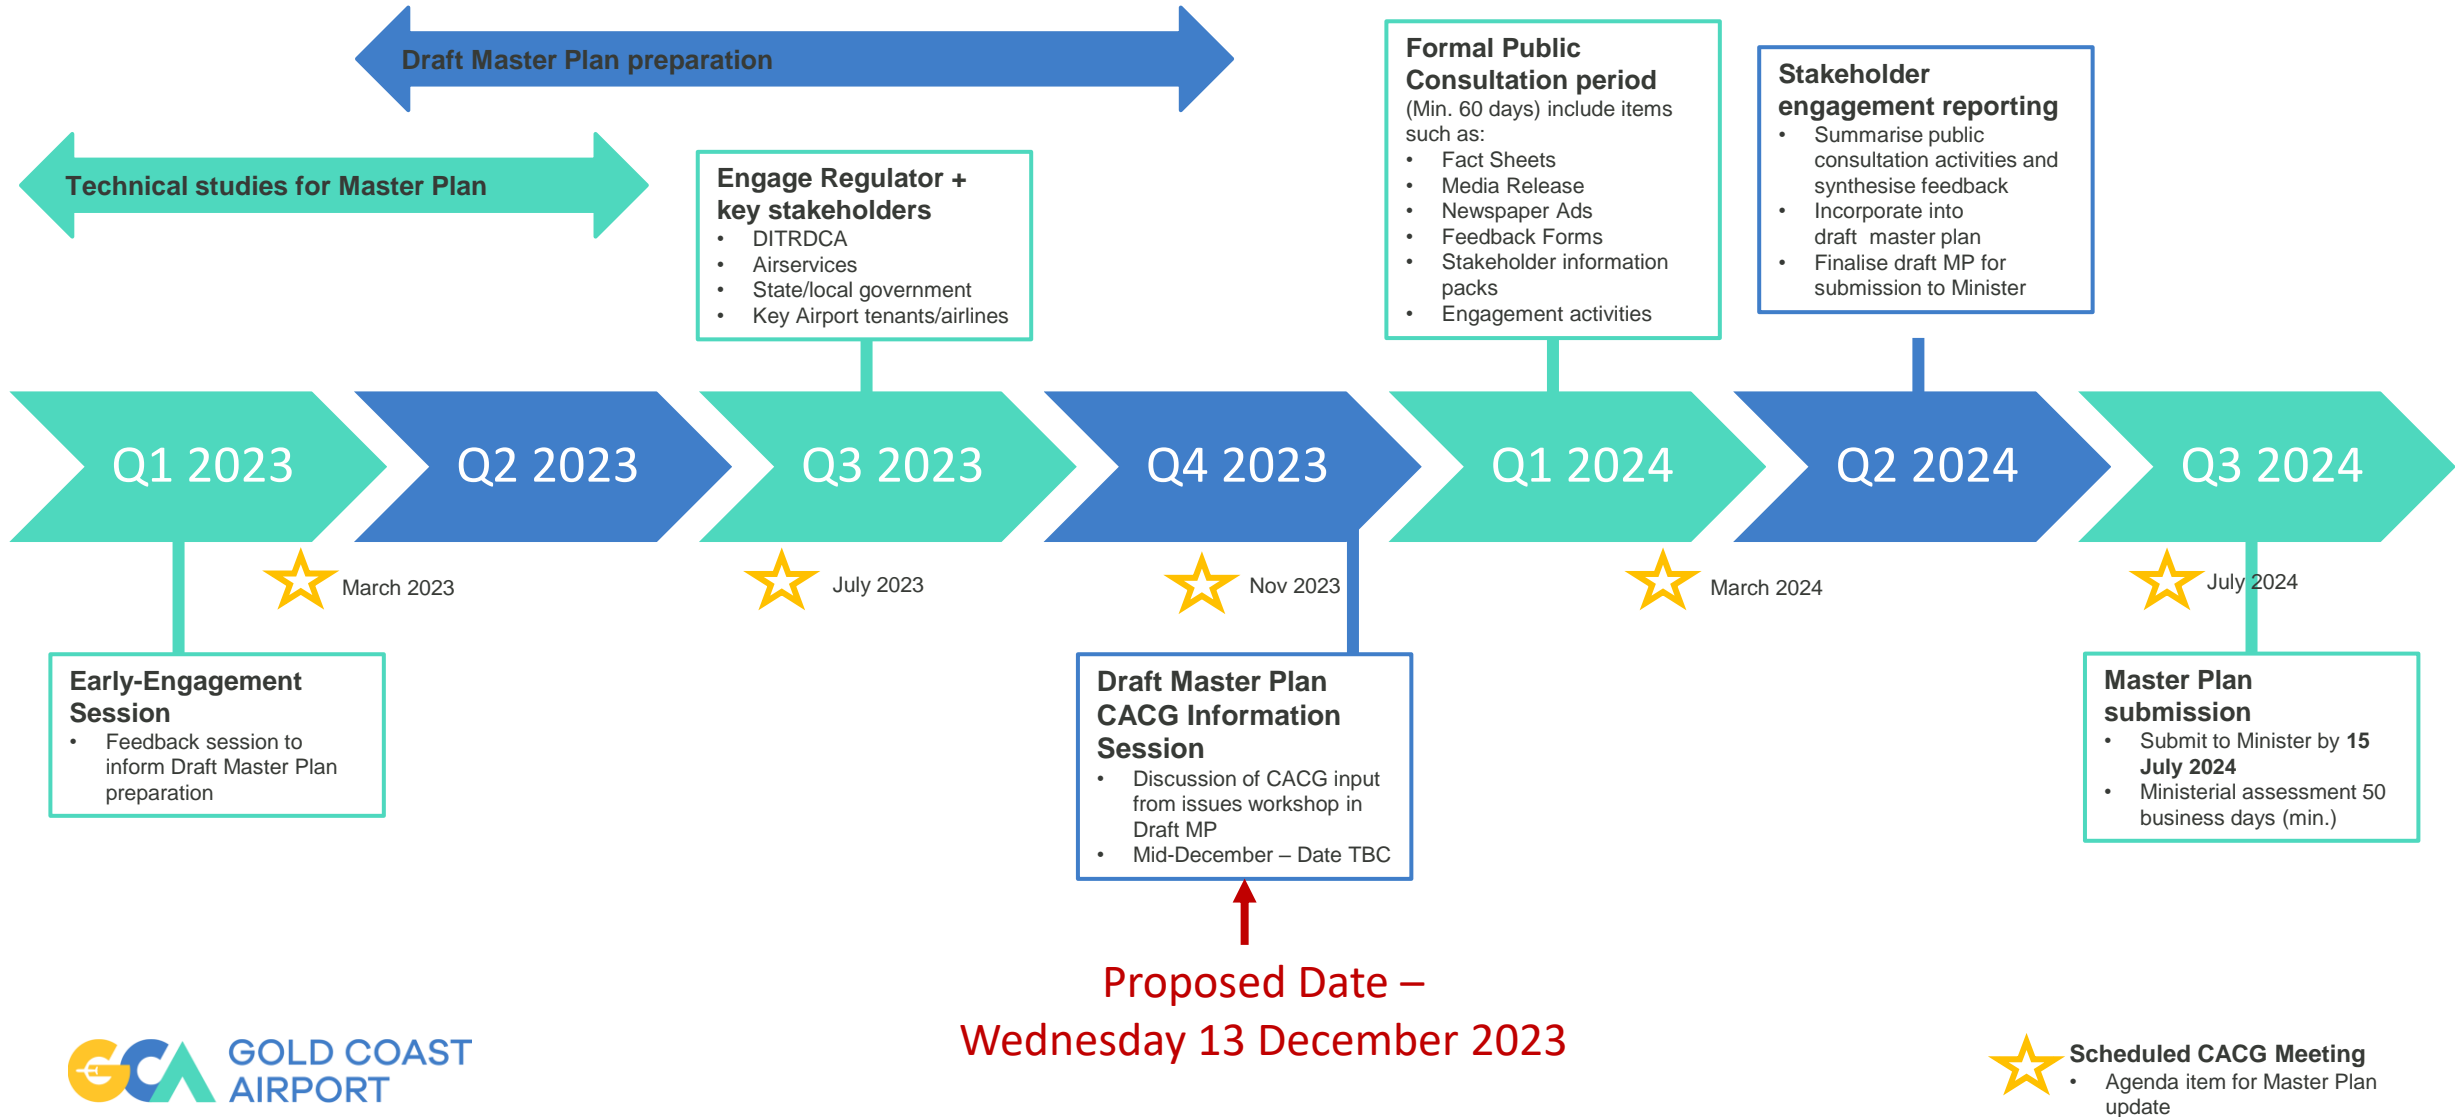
Draft Master Plan preparation

Technical studies for Master Plan

Engage Regulator + key stakeholders
• DITRDCA
• Airservices
• State/local government
• Key Airport tenants/airlines

Formal Public Consultation period
(Min. 60 days) include items such as:
• Fact Sheets
• Media Release
• Newspaper Ads
• Feedback Forms
• Stakeholder information packs
• Engagement activities

Stakeholder engagement reporting
• Summarise public consultation activities and synthesise feedback
• Incorporate into draft master plan
• Finalise draft MP for submission to Minister

Q1 2023
Q2 2023
Q3 2023
Q4 2023
Q1 2024
Q2 2024
Q3 2024

March 2023
July 2023
Nov 2023
March 2024
July 2024

Early-Engagement Session
• Feedback session to inform Draft Master Plan preparation

Draft Master Plan CACG Information Session
• Discussion of CACG input from issues workshop in Draft MP
• Mid-December – Date TBC

Master Plan submission
• Submit to Minister by **15 July 2024**
• Ministerial assessment 50 business days (min.)

Proposed Date – Wednesday 13 December 2023

GOLD COAST AIRPORT

Scheduled CACG Meeting
• Agenda item for Master Plan update